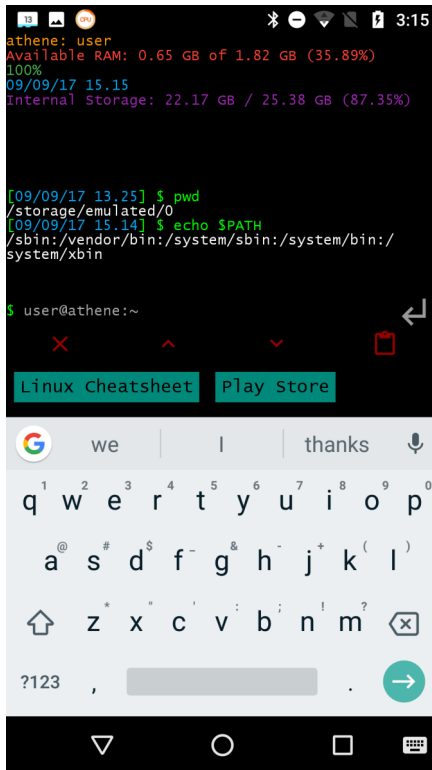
13 CPU 3:15

athene: user
Available RAM: 0.65 GB of 1.82 GB (35.89%)
100%
09/09/17 15.15
Internal Storage: 22.17 GB / 25.38 GB (87.35%)

[09/09/17 13.25] $ pwd
/storage/emulated/0
[09/09/17 15.14] $ echo $PATH
/sbin:/vendor/bin:/system/sbin:/system/bin:/system/xbin

$ user@athene:~

Linux Cheatsheet Play Store

we I thanks

q w e r t y u i o p
1 2 3 4 5 6 7 8 9 0
a s d f g h j k l
@ # $ & - + ( )
z x c v b n m
* " ' : ; ! ?
?123 , .